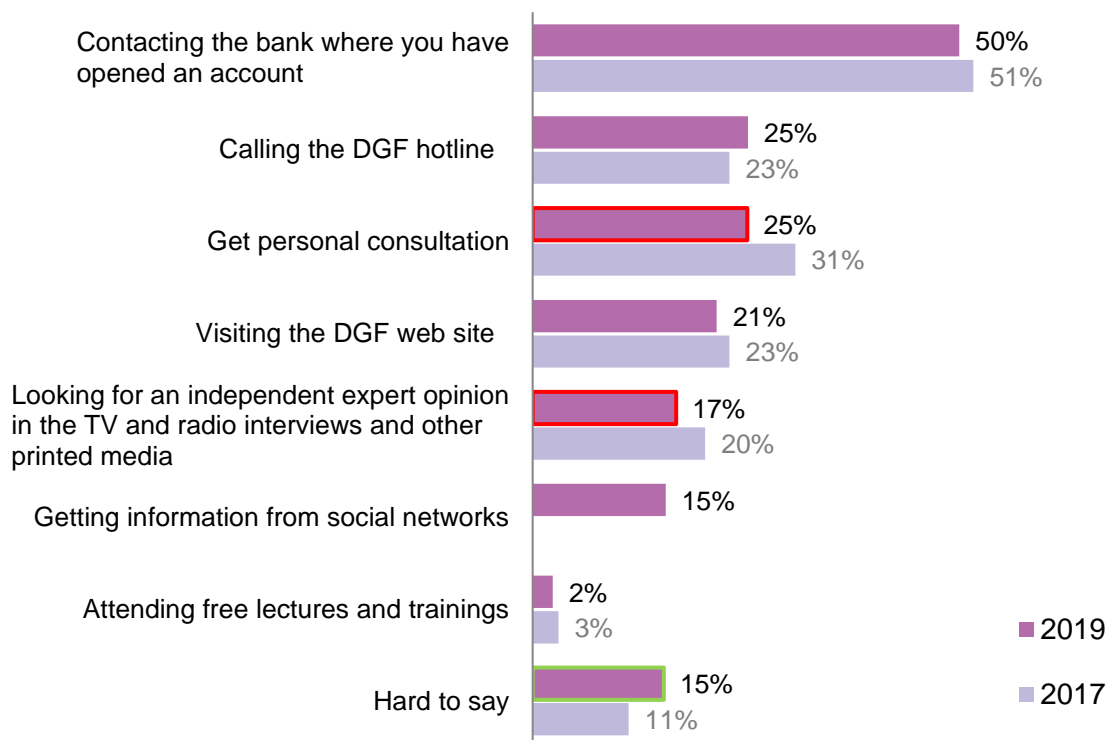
| | 2019 | 2017 |
|---|---|---|
| Contacting the bank where you have opened an account | 50% | 51% |
| Calling the DGF hotline | 25% | 23% |
| Get personal consultation | 25% | 31% |
| Visiting the DGF web site | 21% | 23% |
| Looking for an independent expert opinion in the TV and radio interviews and other printed media | 17% | 20% |
| Getting information from social networks | 15% | |
| Attending free lectures and trainings | 2% | 3% |
| Hard to say | 15% | 11% |

2019
2017